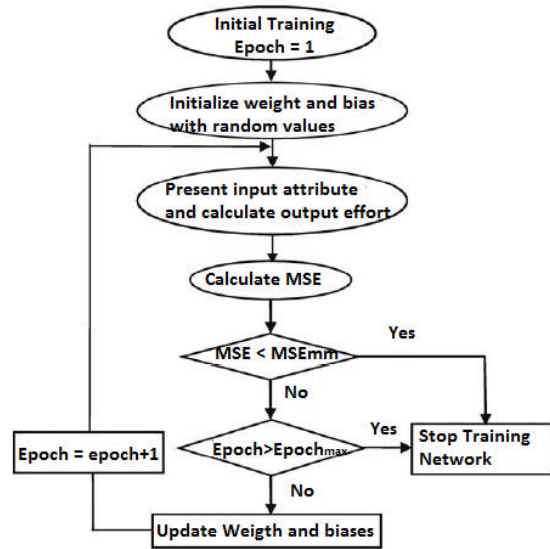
Initial Training
Epoch = 1

Initialize weight and bias with random values

Present input attribute and calculate output effort

Calculate MSE

MSE < MSEmm

Yes

No

Epoch>Epoch$_{max}$

Yes

Stop Training Network

No

Epoch = epoch+1

Update Weigth and biases